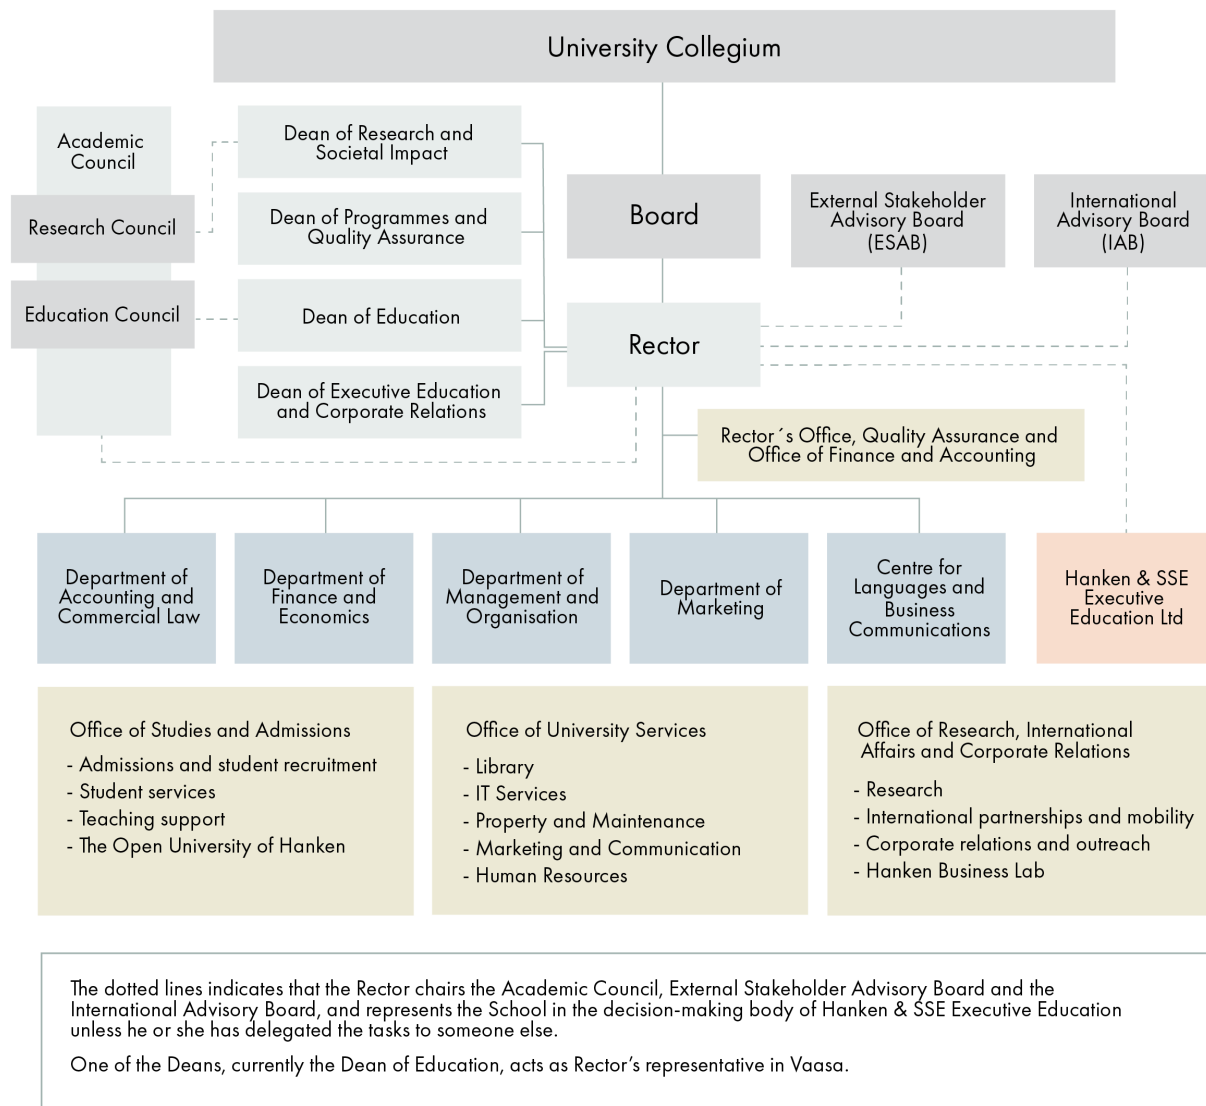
University Collegium

Academic Council

Research Council

Education Council

Dean of Research and Societal Impact

Dean of Programmes and Quality Assurance

Dean of Education

Dean of Executive Education and Corporate Relations

Board

External Stakeholder Advisory Board (ESAB)

International Advisory Board (IAB)

Rector

Rector´s Office, Quality Assurance and Office of Finance and Accounting

Department of Accounting and Commercial Law

Department of Finance and Economics

Department of Management and Organisation

Department of Marketing

Centre for Languages and Business Communications

Hanken & SSE Executive Education Ltd

Office of Studies and Admissions
- Admissions and student recruitment
- Student services
- Teaching support
- The Open University of Hanken

Office of University Services
- Library
- IT Services
- Property and Maintenance
- Marketing and Communication
- Human Resources

Office of Research, International Affairs and Corporate Relations
- Research
- International partnerships and mobility
- Corporate relations and outreach
- Hanken Business Lab

The dotted lines indicates that the Rector chairs the Academic Council, External Stakeholder Advisory Board and the International Advisory Board, and represents the School in the decision-making body of Hanken & SSE Executive Education unless he or she has delegated the tasks to someone else.

One of the Deans, currently the Dean of Education, acts as Rector’s representative in Vaasa.